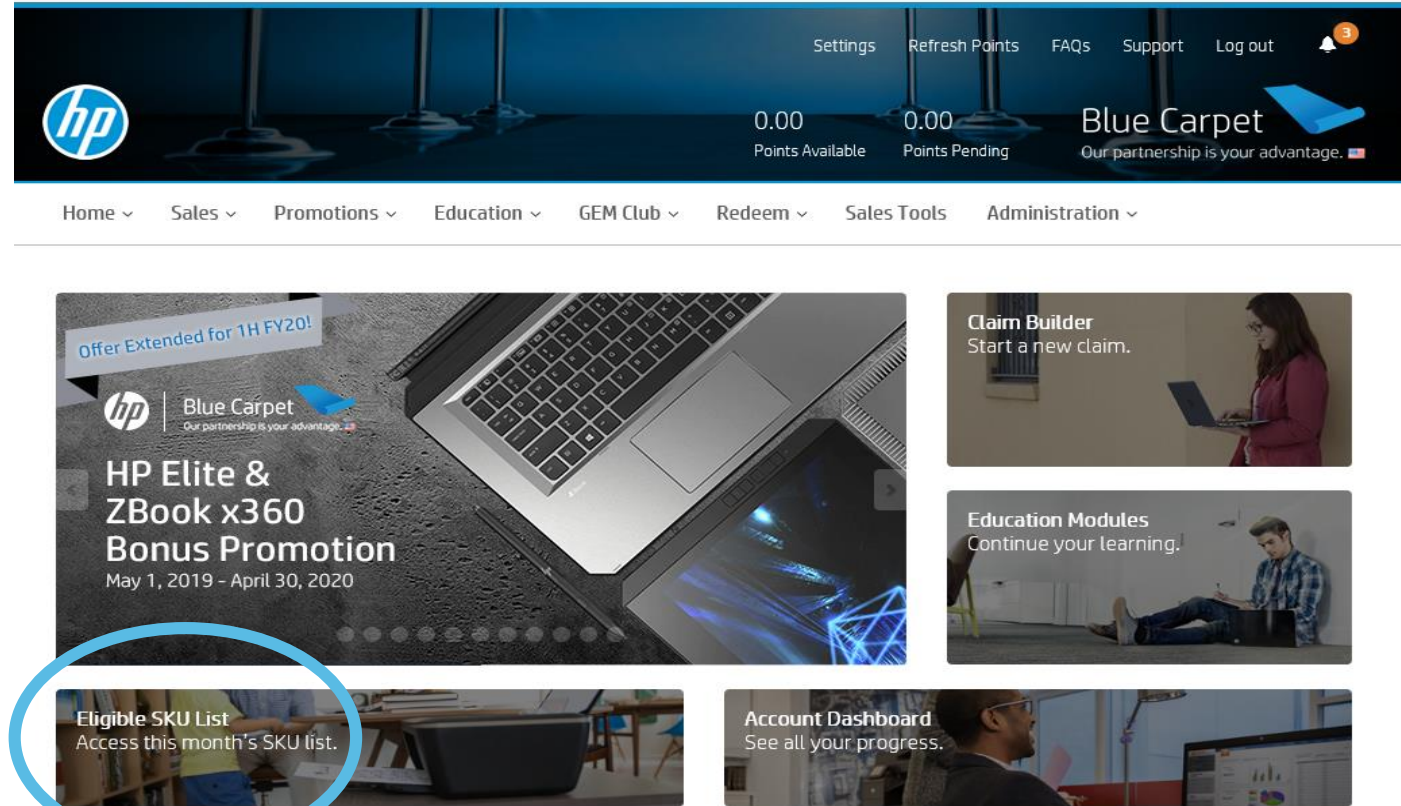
Settings Refresh Points FAQs Support Log out 3

hp

0.00
Points Available

0.00
Points Pending

Blue Carpet
Our partnership is your advantage.

Home Sales Promotions Education GEM Club Redeem Sales Tools Administration

Offer Extended for 1H FY20!

hp Blue Carpet
Our partnership is your advantage.

HP Elite & ZBook x360 Bonus Promotion
May 1, 2019 - April 30, 2020

Claim Builder
Start a new claim.

Education Modules
Continue your learning.

Eligible SKU List
Access this month's SKU list.

Account Dashboard
See all your progress.